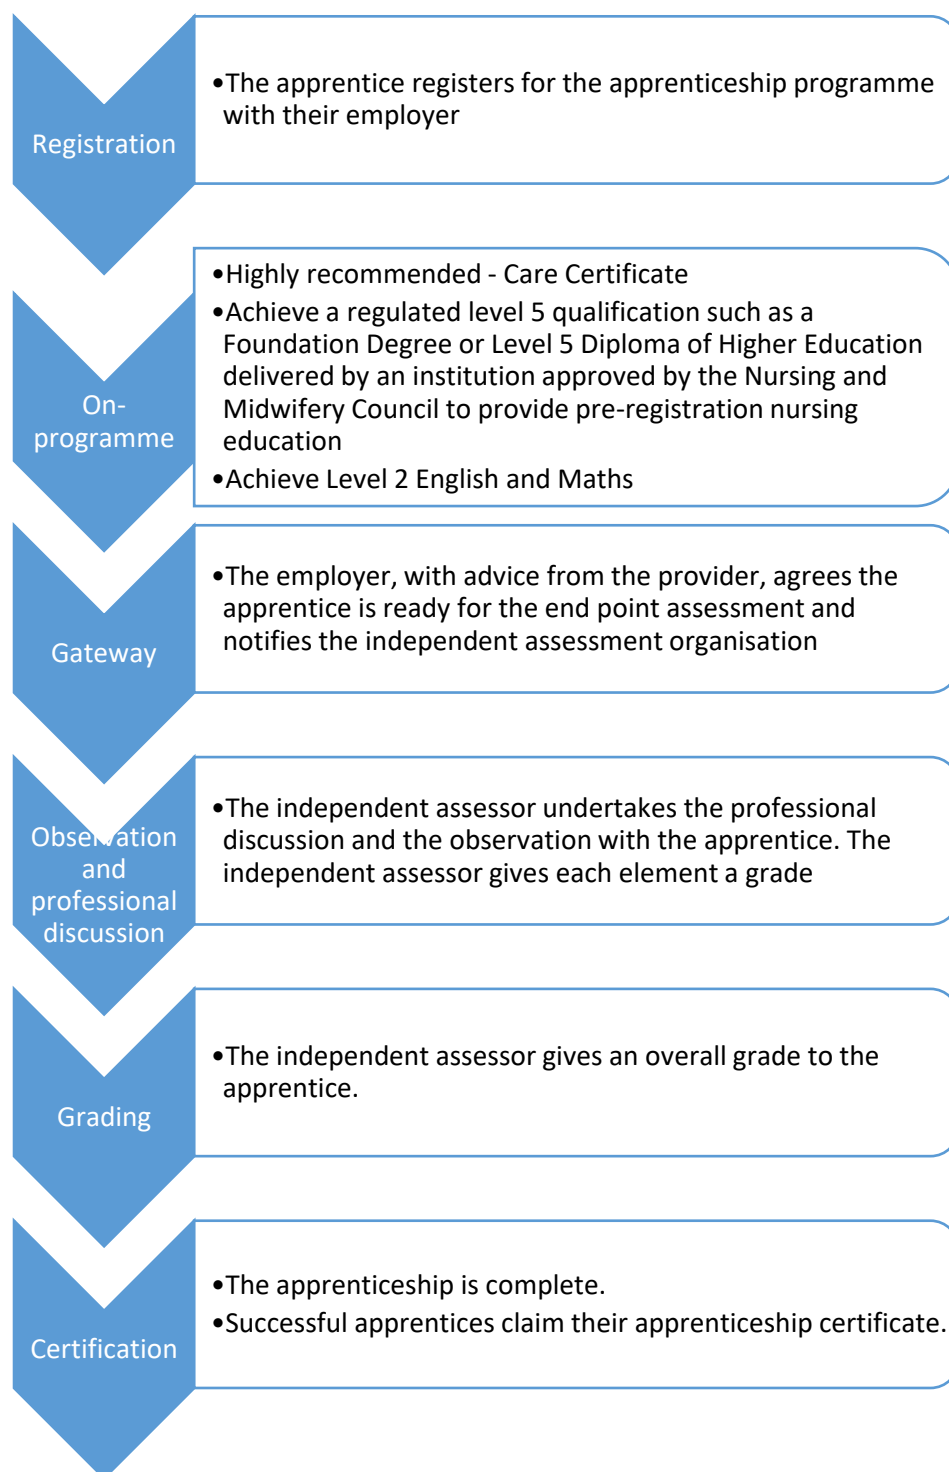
Registration

•The apprentice registers for the apprenticeship programme with their employer

On-programme

•Highly recommended - Care Certificate

•Achieve a regulated level 5 qualification such as a Foundation Degree or Level 5 Diploma of Higher Education delivered by an institution approved by the Nursing and Midwifery Council to provide pre-registration nursing education

•Achieve Level 2 English and Maths

Gateway

•The employer, with advice from the provider, agrees the apprentice is ready for the end point assessment and notifies the independent assessment organisation

Observation and professional discussion

•The independent assessor undertakes the professional discussion and the observation with the apprentice. The independent assessor gives each element a grade

Grading

•The independent assessor gives an overall grade to the apprentice.

Certification

•The apprenticeship is complete.

•Successful apprentices claim their apprenticeship certificate.